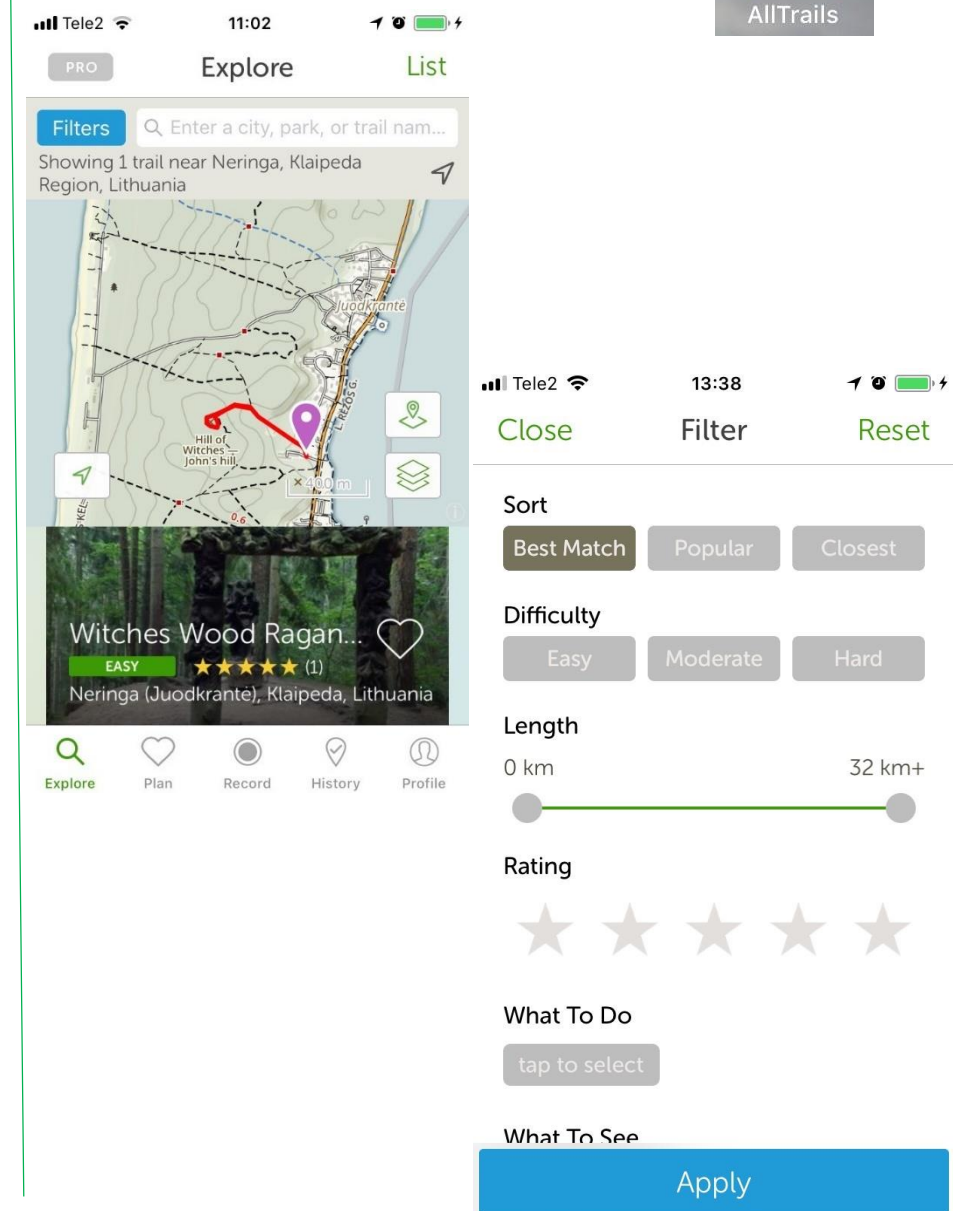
Tele2 11:02

PRO Explore List

Filters Enter a city, park, or trail nam...

Showing 1 trail near Neringa, Klaipeda Region, Lithuania

Juodkrantė
L. REZOS G.
Hill of Witches — John's hill
400 m
0.6

Witches Wood Ragan...
EASY ★★★★★ (1)
Neringa (Juodkrantė), Klaipeda, Lithuania

Explore Plan Record History Profile

AllTrails

Tele2 13:38

Close Filter Reset

Sort
Best Match Popular Closest

Difficulty
Easy Moderate Hard

Length
0 km 32 km+

Rating
★ ★ ★ ★ ★

What To Do
tap to select

What To See

Apply